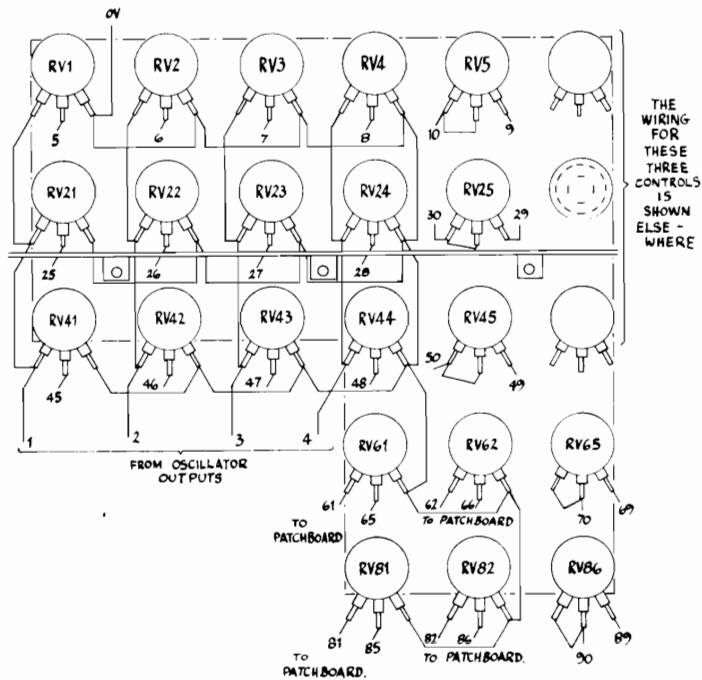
0V

RV1
RV2
RV3
RV4
RV5

5
6
7
8
10
9

THE WIRING FOR THESE THREE CONTROLS IS SHOWN ELSE-WHERE

RV21
RV22
RV23
RV24
RV25

30
29
25
26
27
28

RV41
RV42
RV43
RV44
RV45

50
49
45
46
47
48

1
2
3
4

FROM OSCILLATOR OUTPUTS

RV61
RV62
RV65

61
65
62
66
70
69

TO PATCHBOARD
TO PATCHBOARD

RV81
RV82
RV86

81
85
82
86
89
90

TO PATCHBOARD.
TO PATCHBOARD.